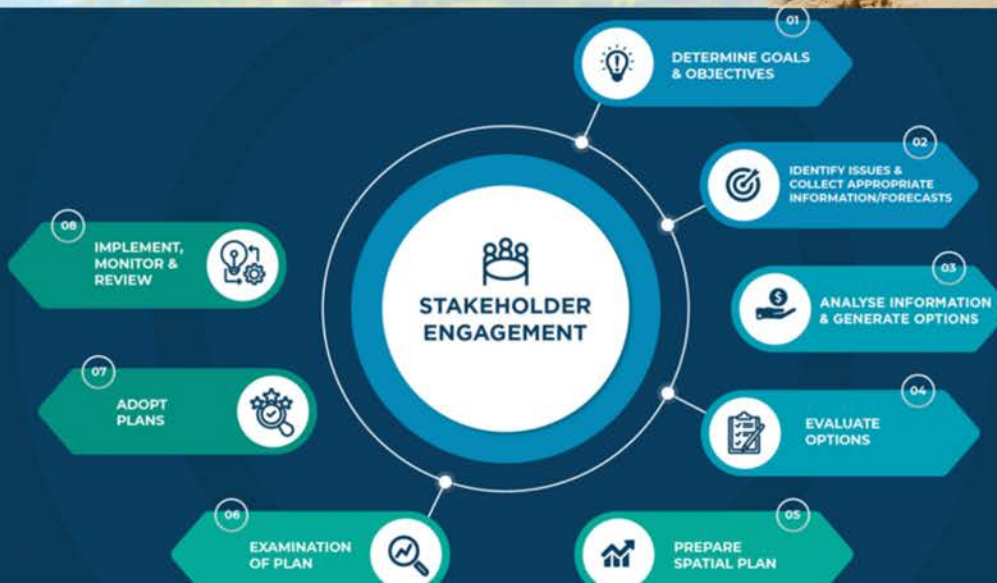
STAKEHOLDER ENGAGEMENT

01
DETERMINE GOALS & OBJECTIVES

02
IDENTIFY ISSUES & COLLECT APPROPRIATE INFORMATION/FORECASTS

03
ANALYSE INFORMATION & GENERATE OPTIONS

04
EVALUATE OPTIONS

05
PREPARE SPATIAL PLAN

06
EXAMINATION OF PLAN

07
ADOPT PLANS

08
IMPLEMENT, MONITOR & REVIEW